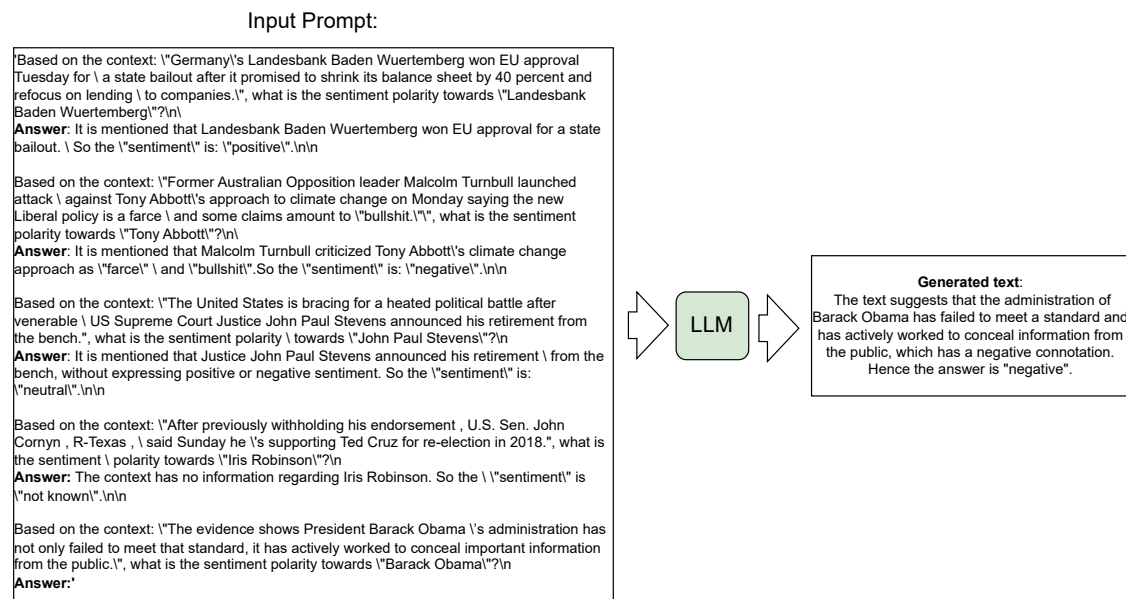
Input Prompt:

'Based on the context: \"Germany\'s Landesbank Baden Wuertemberg won EU approval Tuesday for \ a state bailout after it promised to shrink its balance sheet by 40 percent and refocus on lending \ to companies.\", what is the sentiment polarity towards \"Landesbank Baden Wuertemberg\"?\n\
**Answer**: It is mentioned that Landesbank Baden Wuertemberg won EU approval for a state bailout. \ So the \"sentiment\" is: \"positive\".\n\n

Based on the context: \"Former Australian Opposition leader Malcolm Turnbull launched attack \ against Tony Abbott\'s approach to climate change on Monday saying the new Liberal policy is a farce \ and some claims amount to \"bullshit.\"\", what is the sentiment polarity towards \"Tony Abbott\"?\n\
**Answer**: It is mentioned that Malcolm Turnbull criticized Tony Abbott\'s climate change approach as \"farce\" \ and \"bullshit\".So the \"sentiment\" is: \"negative\".\n\n

Based on the context: \"The United States is bracing for a heated political battle after venerable \ US Supreme Court Justice John Paul Stevens announced his retirement from the bench.", what is the sentiment polarity \ towards \"John Paul Stevens\"?\n
**Answer**: It is mentioned that Justice John Paul Stevens announced his retirement \ from the bench, without expressing positive or negative sentiment. So the \"sentiment\" is: \"neutral\".\n\n

Based on the context: \"After previously withholding his endorsement , U.S. Sen. John Cornyn , R-Texas , \ said Sunday he \'s supporting Ted Cruz for re-election in 2018.", what is the sentiment \ polarity towards \"Iris Robinson\"?\n
**Answer:** The context has no information regarding Iris Robinson. So the \ \"sentiment\" is \"not known\".\n\n

Based on the context: \"The evidence shows President Barack Obama \'s administration has not only failed to meet that standard, it has actively worked to conceal important information from the public.\", what is the sentiment polarity towards \"Barack Obama\"?\n
**Answer:'**

LLM

**Generated text**:
The text suggests that the administration of Barack Obama has failed to meet a standard and has actively worked to conceal information from the public, which has a negative connotation. Hence the answer is "negative".